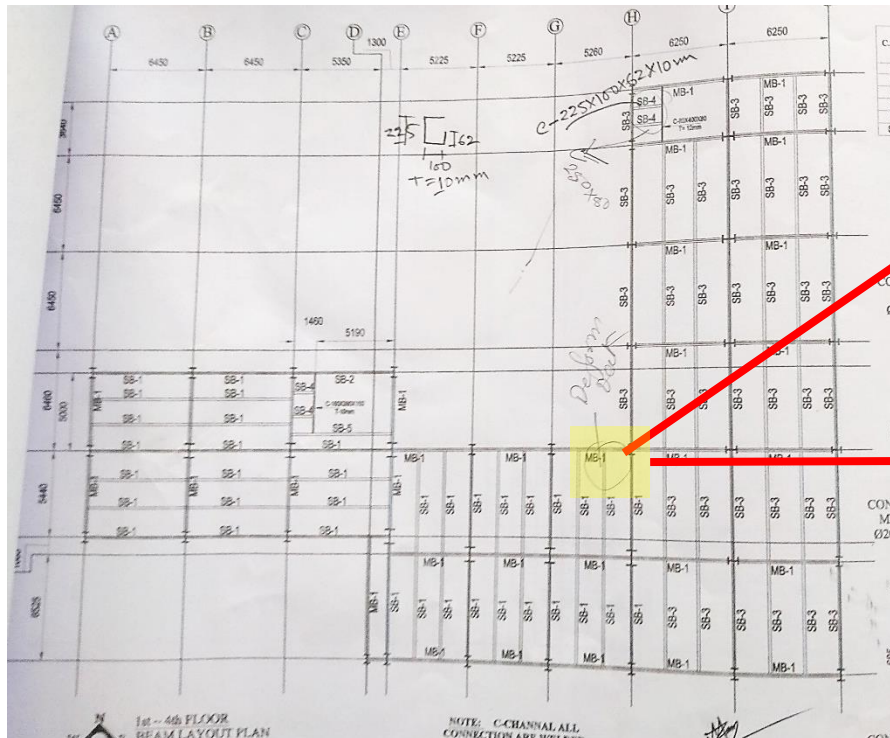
A B C D E F G H I

6450 6450 5350 1300 5225 5225 5260 6250 6250

3840 6450 6450 6450 5000 5440 6525

C-225X100X62X10mm

225 [ ] 62
100
T=10mm

250X80

SB-4 SB-4 MB-1 MB-1 MB-1
C-60X40X50 T=12mm

SB-3 SB-3 SB-3 SB-3 SB-3 SB-3

MB-1 MB-1 MB-1 MB-1 MB-1 MB-1

1460 5190

SB-1 SB-1 SB-4 SB-2
SB-1 SB-1 SB-6 C-150X90X100 T=8mm
SB-1 SB-1
SB-1 SB-1 SB-5
MB-1 MB-1 MB-1

Deform bar

MB-1 MB-1 MB-1

SB-1 SB-1 SB-1
SB-1 SB-1 SB-1
SB-1 SB-1 SB-1

MB-1 MB-1 MB-1 MB-1 MB-1

MB-1 MB-1 MB-1 MB-1 MB-1

SB-1 SB-1 SB-1 SB-1 SB-1 SB-1 SB-1 SB-1

CON
M
Ø20

1st ~ 4th FLOOR
BEAM LAYOUT PLAN

NOTE: C-CHANNAL ALL
CONNECTION ARE WELDED